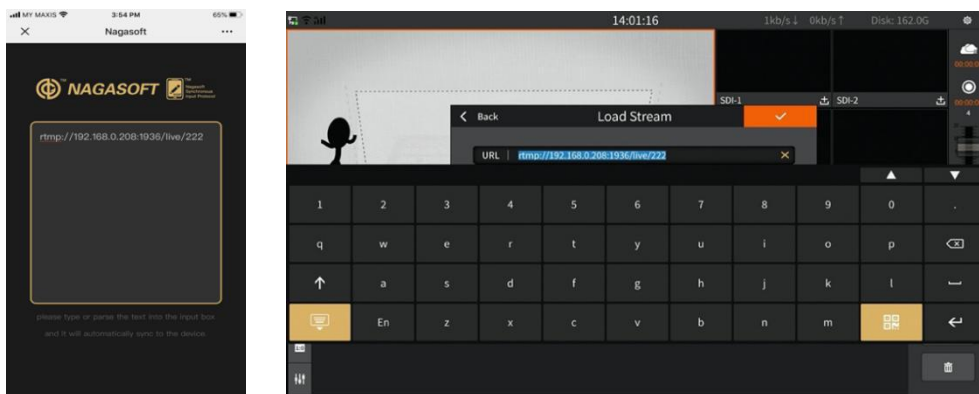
MY MAXIS 3:54 PM 65%
×
Nagasoft
···

NAGASOFT

rtmp://192.168.0.208:1936/live/222

please type or paste the text into the input box and it will automatically sync to the device.

14:01:16
1kb/s↓ 0kb/s↑
Disk: 162.0G

SDI-1
SDI-2

Back
Load Stream
✓

URL | rtmp://192.168.0.208:1936/live/222 ×

▲ ▼

1 2 3 4 5 6 7 8 9 0 .
q w e r t y u i o p
↑ a s d f g h j k l
En z x c v b n m ↵